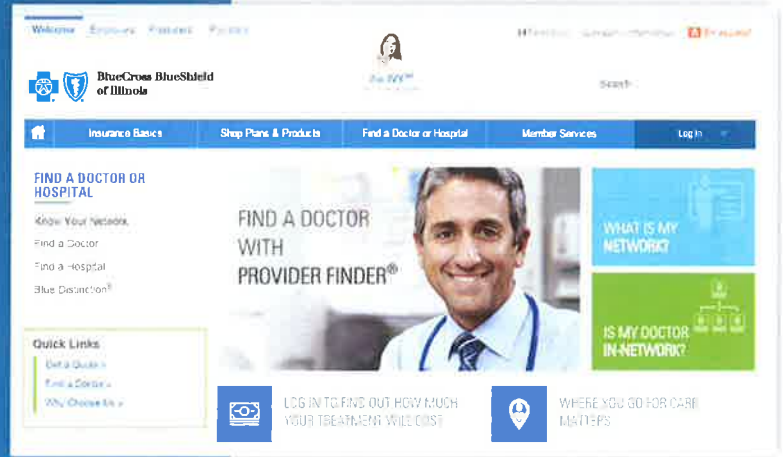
Welcome Employers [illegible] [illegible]

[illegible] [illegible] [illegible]

BlueCross BlueShield of Illinois

Ask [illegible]

Search

Insurance Basics
Shop Plans & Products
Find a Doctor or Hospital
Member Services
Log In

FIND A DOCTOR OR HOSPITAL

Know Your Network
Find a Doctor
Find a Hospital
Blue Distinction®

Quick Links
Get a Quote
Find a Doctor
Why Choose Us

FIND A DOCTOR WITH PROVIDER FINDER®

WHAT IS MY NETWORK?

IS MY DOCTOR IN-NETWORK?

LOG IN TO FIND OUT HOW MUCH YOUR TREATMENT WILL COST

WHERE YOU GO FOR CARE MATTERS